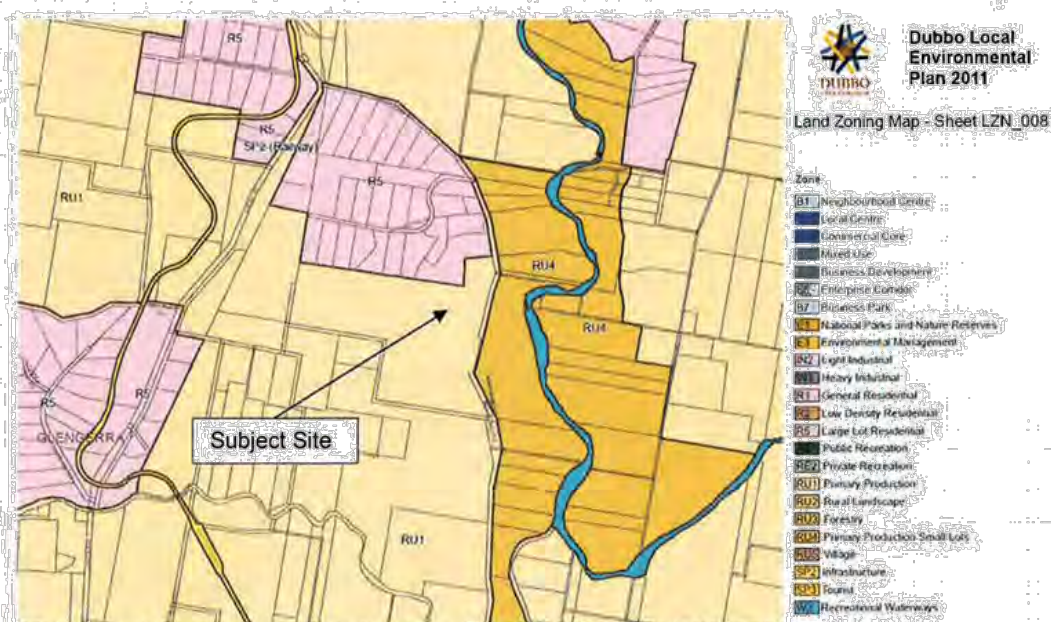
R5

R5
SP2 (Railway)

R5

RU1

RU4

RU4

R5

R5

GLENGERRA

Subject Site

RU1

DUBBO

Dubbo Local Environmental Plan 2011

Land Zoning Map - Sheet LZN_008

Zone
B1 Neighbourhood Centre
B2 Local Centre
B3 Commercial Core
B4 Mixed Use
B5 Business Development
B6 Enterprise Corridor
B7 Business Park
E1 National Parks and Nature Reserves
E3 Environmental Management
IN2 Light Industrial
IN3 Heavy Industrial
R1 General Residential
R2 Low Density Residential
R5 Large Lot Residential
RE1 Public Recreation
RE2 Private Recreation
RU1 Primary Production
RU2 Rural Landscape
RU3 Forestry
RU4 Primary Production Small Lots
RU5 Village
SP2 Infrastructure
SP3 Tourist
W2 Recreational Waterways